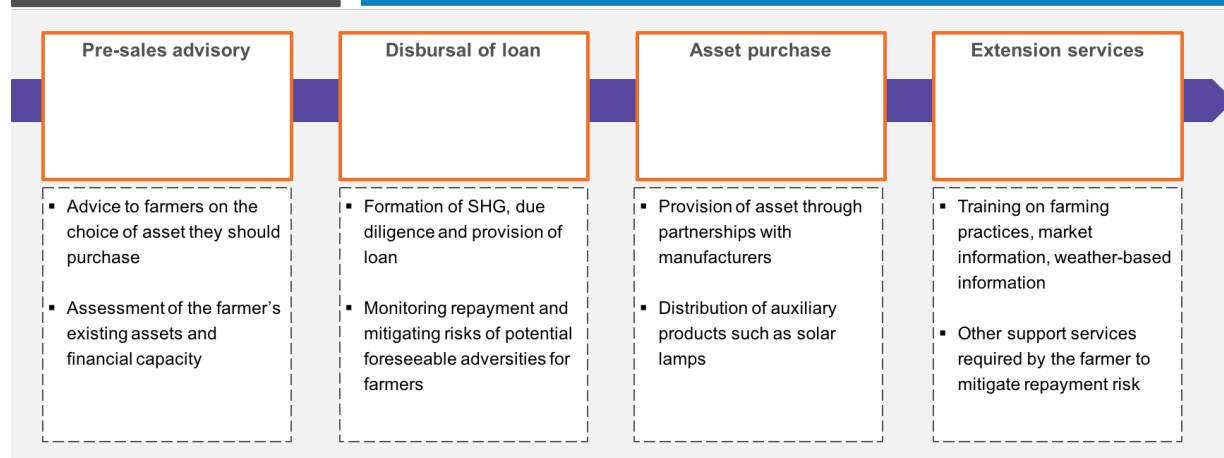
Pre-sales advisory

- Advice to farmers on the choice of asset they should purchase
- Assessment of the farmer's existing assets and financial capacity

Disbursal of loan

- Formation of SHG, due diligence and provision of loan
- Monitoring repayment and mitigating risks of potential foreseeable adversities for farmers

Asset purchase

- Provision of asset through partnerships with manufacturers
- Distribution of auxiliary products such as solar lamps

Extension services

- Training on farming practices, market information, weather-based information
- Other support services required by the farmer to mitigate repayment risk